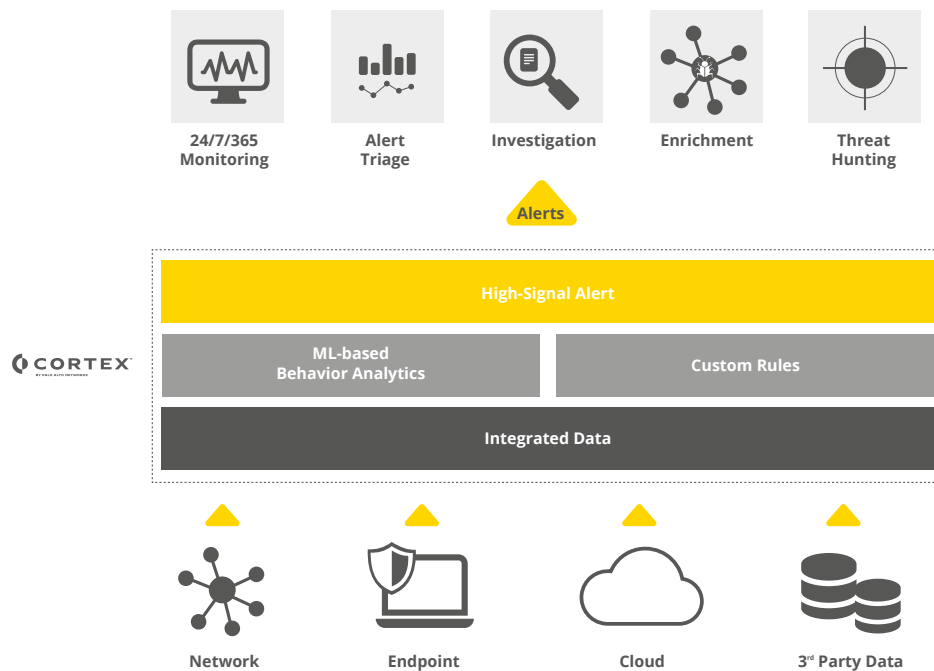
24/7/365 Monitoring

Alert Triage

Investigation

Enrichment

Threat Hunting

Alerts

CORTEX

High-Signal Alert

ML-based Behavior Analytics

Custom Rules

Integrated Data

Network

Endpoint

Cloud

3$^{rd}$ Party Data